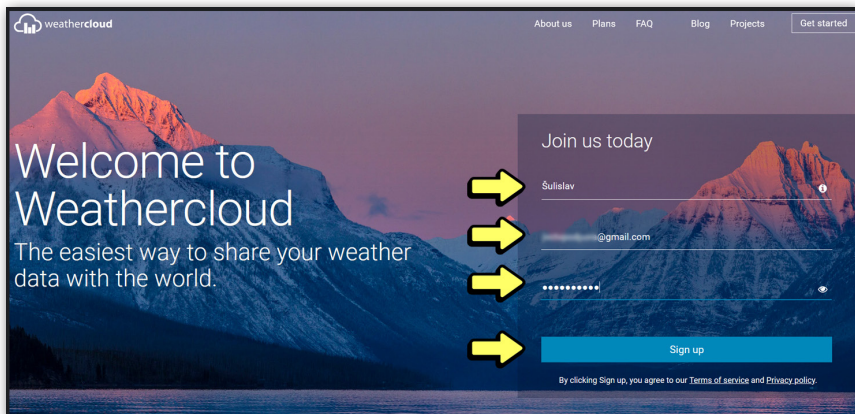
weathercloud

About us Plans FAQ Blog Projects Get started

Welcome to Weathercloud

The easiest way to share your weather data with the world.

Join us today

Šulislav

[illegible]@gmail.com

•••••••••••

Sign up

By clicking Sign up, you agree to our Terms of service and Privacy policy.